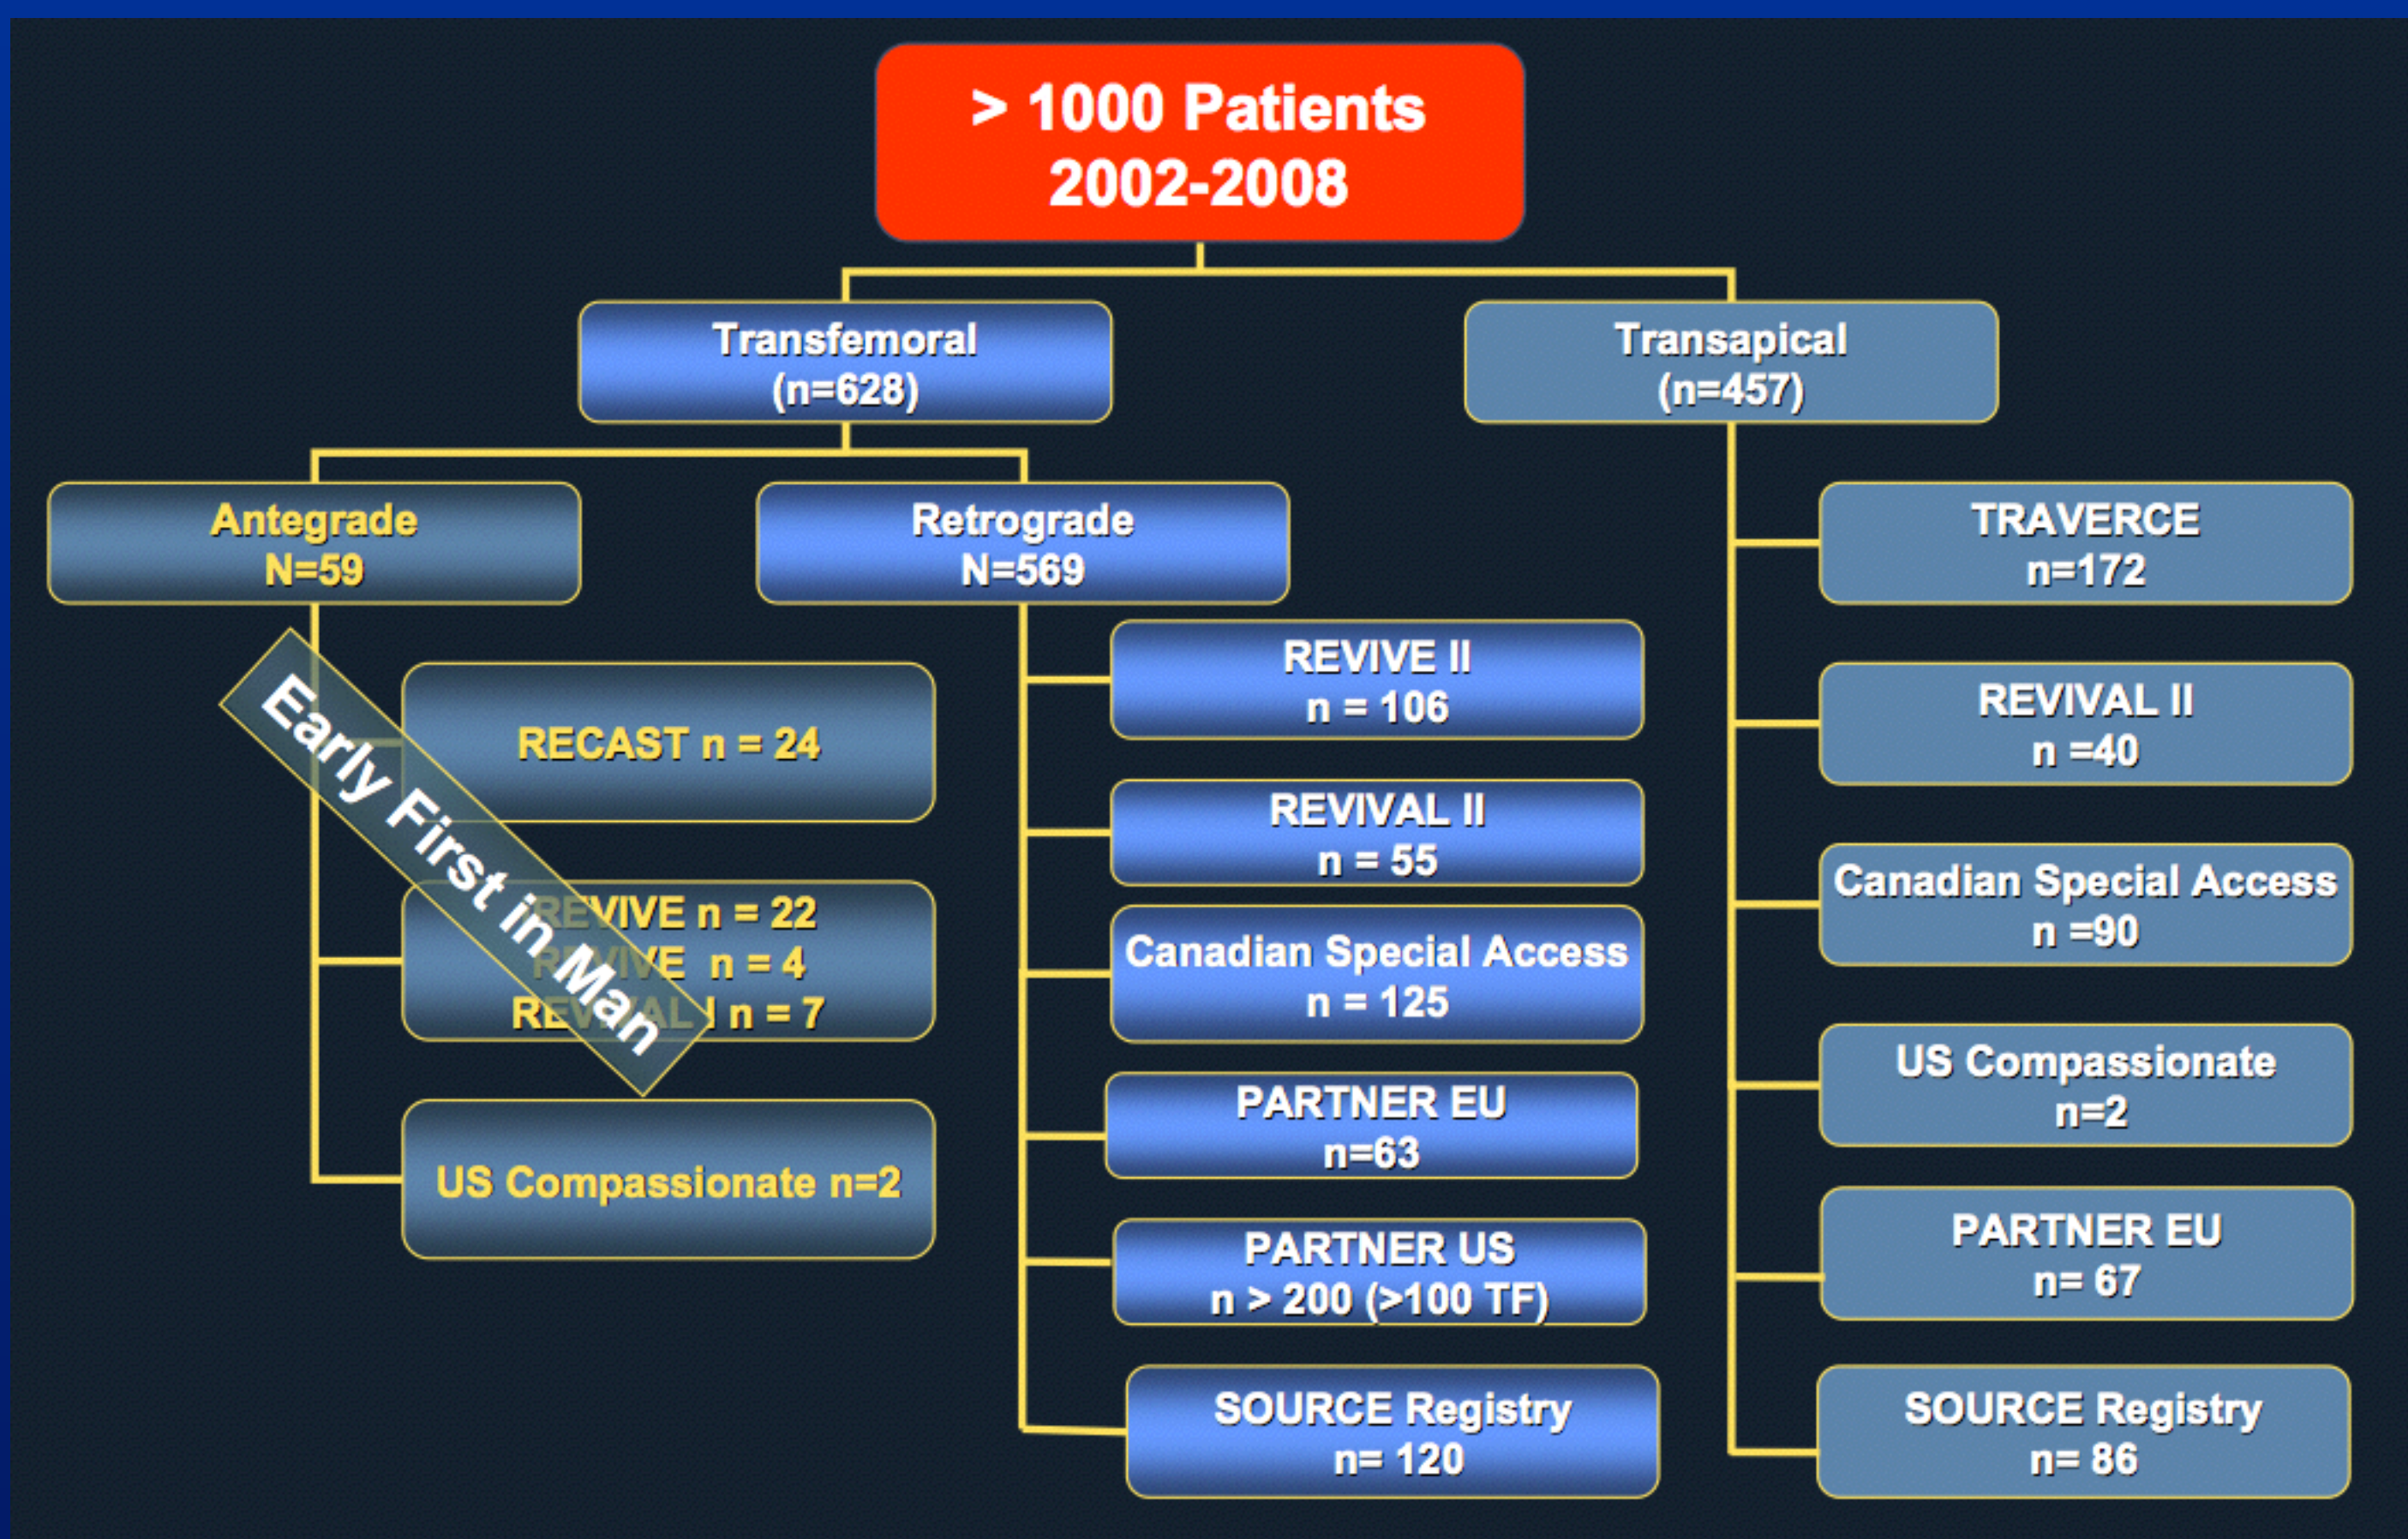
> 1000 Patients
2002-2008

Transfemoral
(n=628)

Transapical
(n=457)

Antegrade
N=59

Retrograde
N=569

Early First in Man

RECAST n = 24

REVIVE n = 22
REVIVE n = 4
REVIVAL I n = 7

US Compassionate n=2

REVIVE II
n = 106

REVIVAL II
n = 55

Canadian Special Access
n = 125

PARTNER EU
n=63

PARTNER US
n > 200 (>100 TF)

SOURCE Registry
n= 120

TRAVERCE
n=172

REVIVAL II
n =40

Canadian Special Access
n =90

US Compassionate
n=2

PARTNER EU
n= 67

SOURCE Registry
n= 86